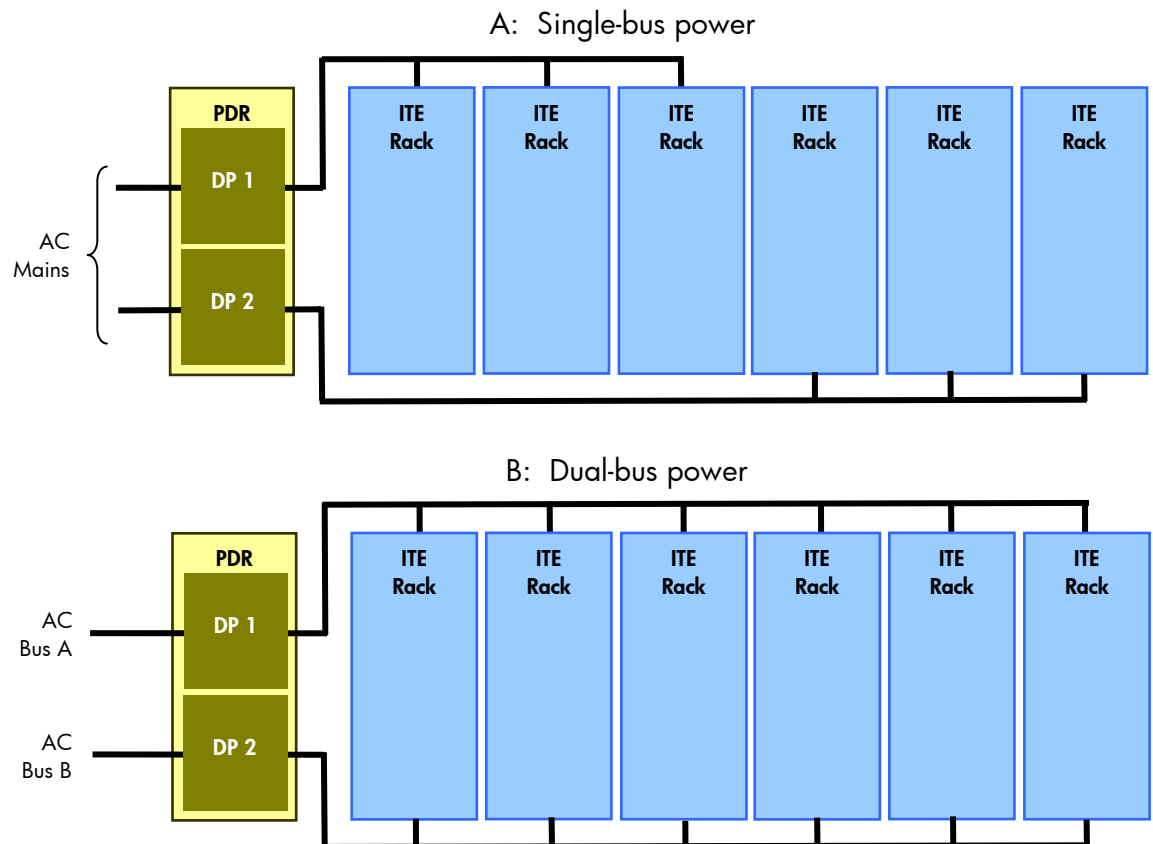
A: Single-bus power

PDR

DP 1

DP 2

AC Mains

ITE Rack

ITE Rack

ITE Rack

ITE Rack

ITE Rack

ITE Rack

B: Dual-bus power

PDR

DP 1

DP 2

AC Bus A

AC Bus B

ITE Rack

ITE Rack

ITE Rack

ITE Rack

ITE Rack

ITE Rack